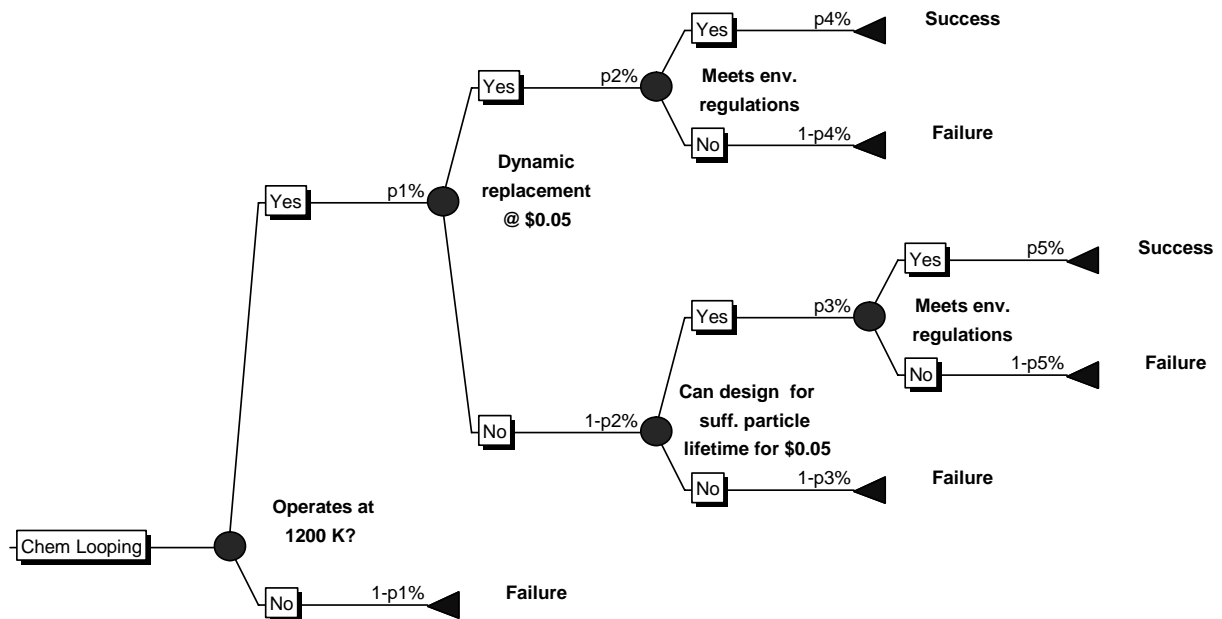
Chem Looping

Operates at 1200 K?

Yes

p1%

No

1-p1%

Failure

Dynamic replacement @ $0.05

Yes

p2%

Meets env. regulations

Yes

p4%

Success

No

1-p4%

Failure

No

1-p2%

Can design for suff. particle lifetime for $0.05

Yes

p3%

Meets env. regulations

Yes

p5%

Success

No

1-p5%

Failure

No

1-p3%

Failure